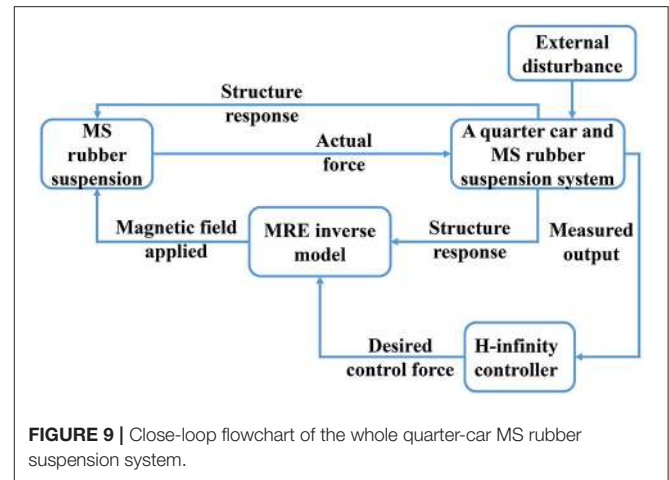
External disturbance

Structure response

MS rubber suspension

Actual force

A quarter car and MS rubber suspension system

Magnetic field applied

MRE inverse model

Structure response

Measured output

Desired control force

H-infinity controller

**FIGURE 9 |** Close-loop flowchart of the whole quarter-car MS rubber suspension system.